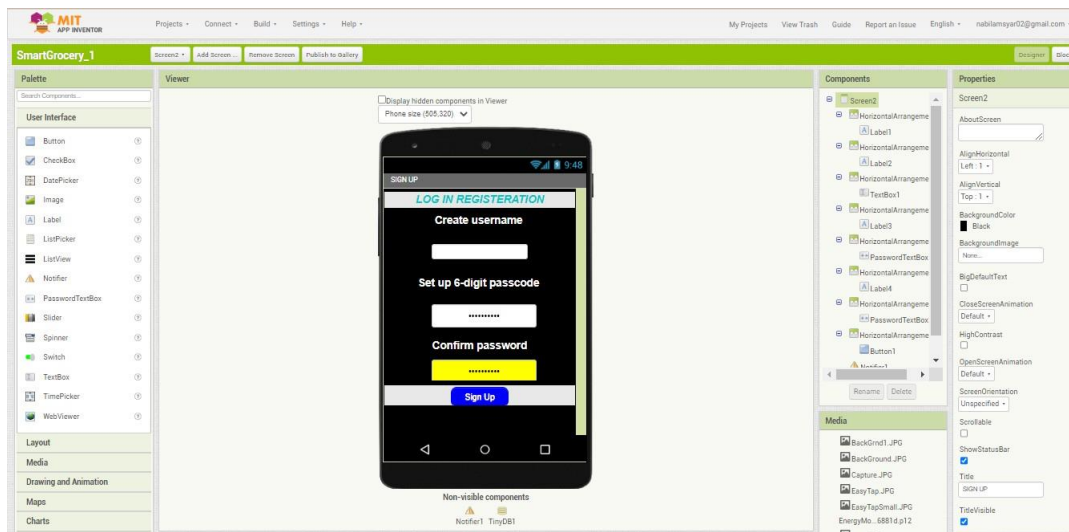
MIT APP INVENTOR

Projects ▾ Connect ▾ Build ▾ Settings ▾ Help ▾

My Projects View Trash Guide Report an Issue English ▾ nabilamsyar02@gmail.com ▾

SmartGrocery_1

Screen2 ▾ Add Screen ... Remove Screen Publish to Gallery

Designer Bloc

Palette

Search Components...

User Interface

Button
CheckBox
DatePicker
Image
Label
ListPicker
ListView
Notifier
PasswordTextBox
Slider
Spinner
Switch
TextBox
TimePicker
WebViewer

Layout
Media
Drawing and Animation
Maps
Charts

Viewer

Display hidden components in Viewer

Phone size (505,320)

9:48

SIGN UP

LOG IN REGISTERATION

Create username

Set up 6-digit passcode

..........

Confirm password

..........

Sign Up

Non-visible components

Notifier1 TinyDB1

Components

Screen2
HorizontalArrangeme
Label1
HorizontalArrangeme
Label2
HorizontalArrangeme
TextBox1
HorizontalArrangeme
Label3
HorizontalArrangeme
PasswordTextBox
HorizontalArrangeme
Label4
HorizontalArrangeme
PasswordTextBox
HorizontalArrangeme
Button1
Notifier1

Rename Delete

Media

BackGrnd1.JPG
BackGround.JPG
Capture.JPG
EasyTap.JPG
EasyTapSmall.JPG
EnergyMo...6881d.p12

Properties

Screen2

AboutScreen

AlignHorizontal
Left : 1 ▾

AlignVertical
Top : 1 ▾

BackgroundColor
Black

BackgroundImage
None...

BigDefaultText

CloseScreenAnimation
Default ▾

HighContrast

OpenScreenAnimation
Default ▾

ScreenOrientation
Unspecified ▾

Scrollable

ShowStatusBar

Title
SIGN UP

TitleVisible